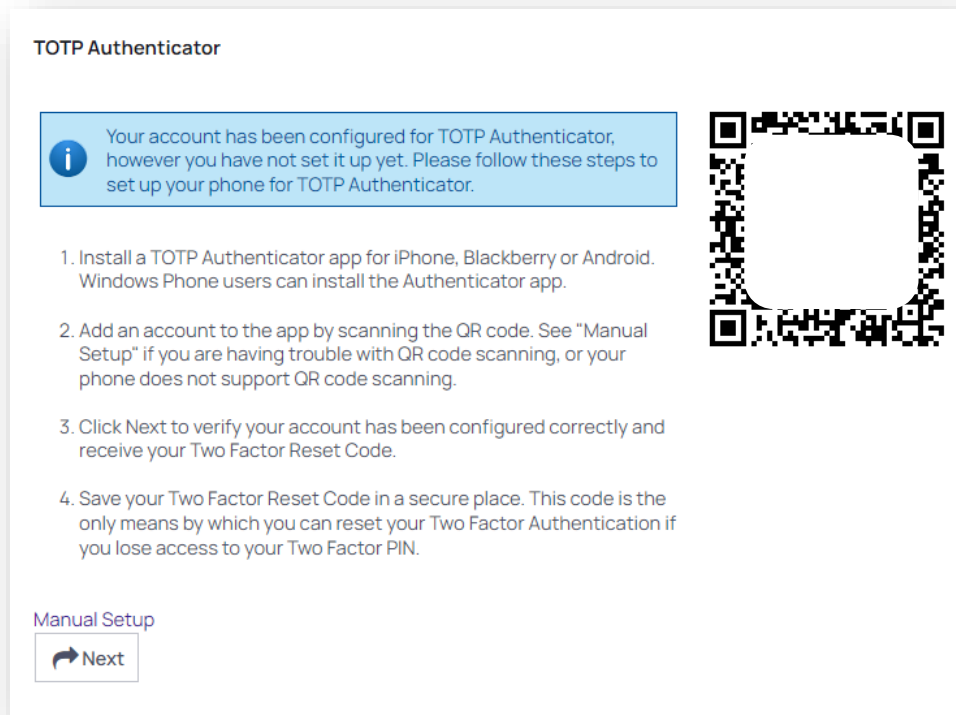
TOTP Authenticator

Your account has been configured for TOTP Authenticator, however you have not set it up yet. Please follow these steps to set up your phone for TOTP Authenticator.

1. Install a TOTP Authenticator app for iPhone, Blackberry or Android. Windows Phone users can install the Authenticator app.

2. Add an account to the app by scanning the QR code. See "Manual Setup" if you are having trouble with QR code scanning, or your phone does not support QR code scanning.

3. Click Next to verify your account has been configured correctly and receive your Two Factor Reset Code.

4. Save your Two Factor Reset Code in a secure place. This code is the only means by which you can reset your Two Factor Authentication if you lose access to your Two Factor PIN.

Manual Setup

Next